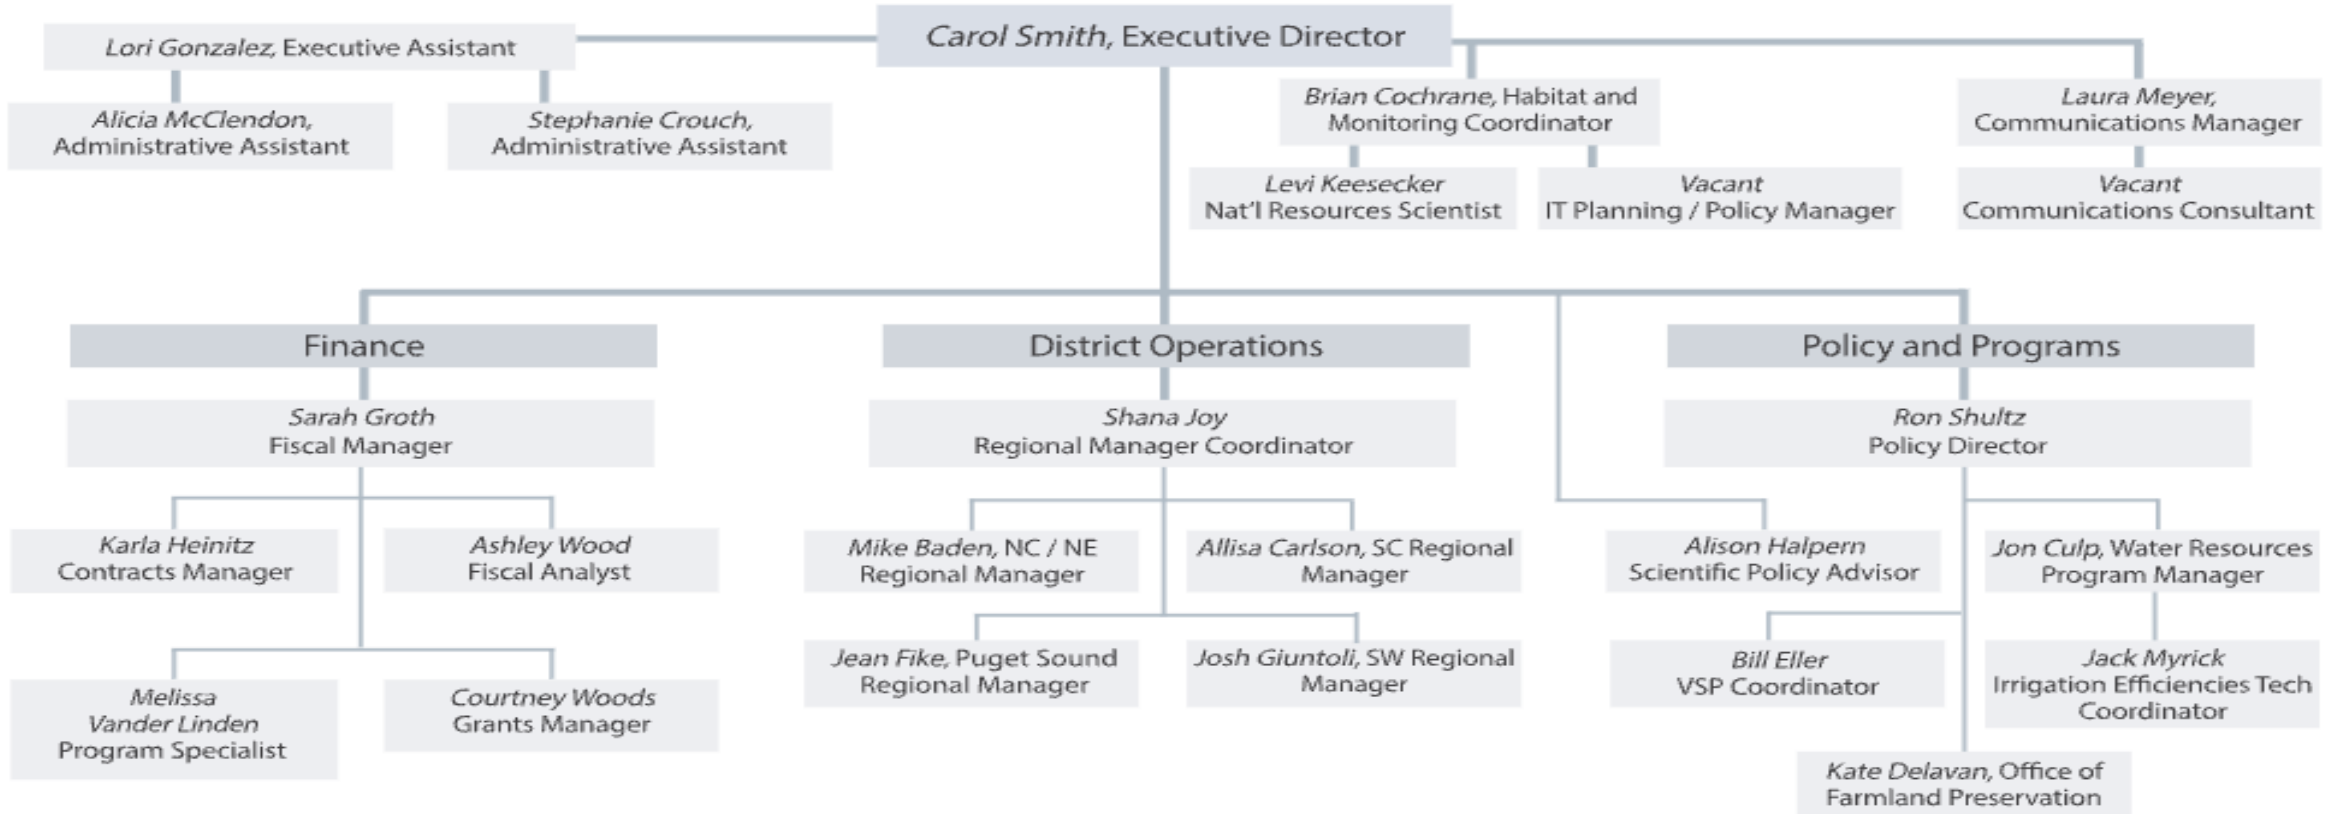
Carol Smith, Executive Director

Lori Gonzalez, Executive Assistant

Alicia McClendon, Administrative Assistant

Stephanie Crouch, Administrative Assistant

Brian Cochrane, Habitat and Monitoring Coordinator

Levi Keesecker Nat'l Resources Scientist

Vacant IT Planning / Policy Manager

Laura Meyer, Communications Manager

Vacant Communications Consultant

Finance

Sarah Groth Fiscal Manager

Karla Heinitz Contracts Manager

Ashley Wood Fiscal Analyst

Melissa Vander Linden Program Specialist

Courtney Woods Grants Manager

District Operations

Shana Joy Regional Manager Coordinator

Mike Baden, NC / NE Regional Manager

Allisa Carlson, SC Regional Manager

Jean Fike, Puget Sound Regional Manager

Josh Giuntoli, SW Regional Manager

Alison Halpern Scientific Policy Advisor

Policy and Programs

Ron Shultz Policy Director

Jon Culp, Water Resources Program Manager

Bill Eller VSP Coordinator

Jack Myrick Irrigation Efficiencies Tech Coordinator

Kate Delavan, Office of Farmland Preservation